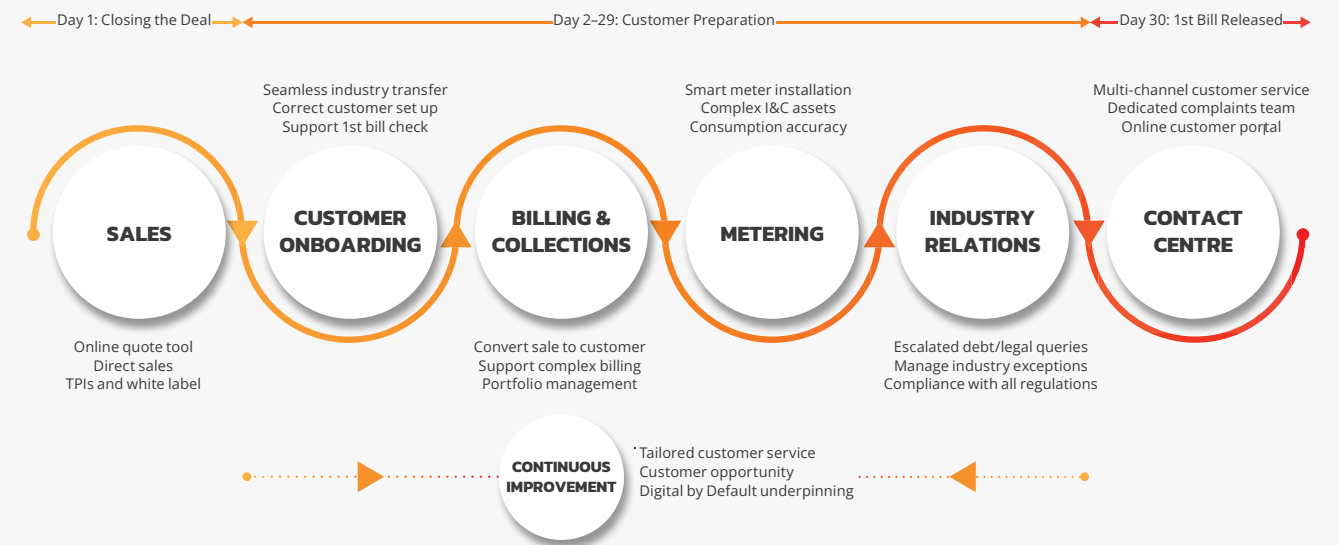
Day 1: Closing the Deal

Day 2–29: Customer Preparation

Day 30: 1st Bill Released

Seamless industry transfer
Correct customer set up
Support 1st bill check

Smart meter installation
Complex I&C assets
Consumption accuracy

Multi-channel customer service
Dedicated complaints team
Online customer portal

SALES

CUSTOMER ONBOARDING

BILLING & COLLECTIONS

METERING

INDUSTRY RELATIONS

CONTACT CENTRE

Online quote tool
Direct sales
TPIs and white label

Convert sale to customer
Support complex billing
Portfolio management

Escalated debt/legal queries
Manage industry exceptions
Compliance with all regulations

CONTINUOUS IMPROVEMENT

Tailored customer service
Customer opportunity
Digital by Default underpinning